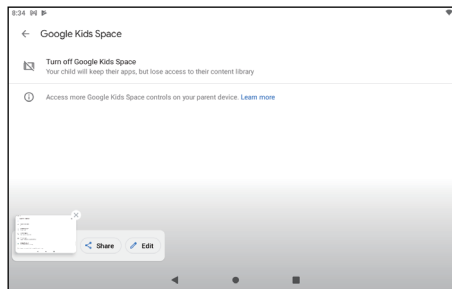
8:34

Google Kids Space

Turn off Google Kids Space
Your child will keep their apps, but lose access to their content library

Access more Google Kids Space controls on your parent device. Learn more

Share
Edit